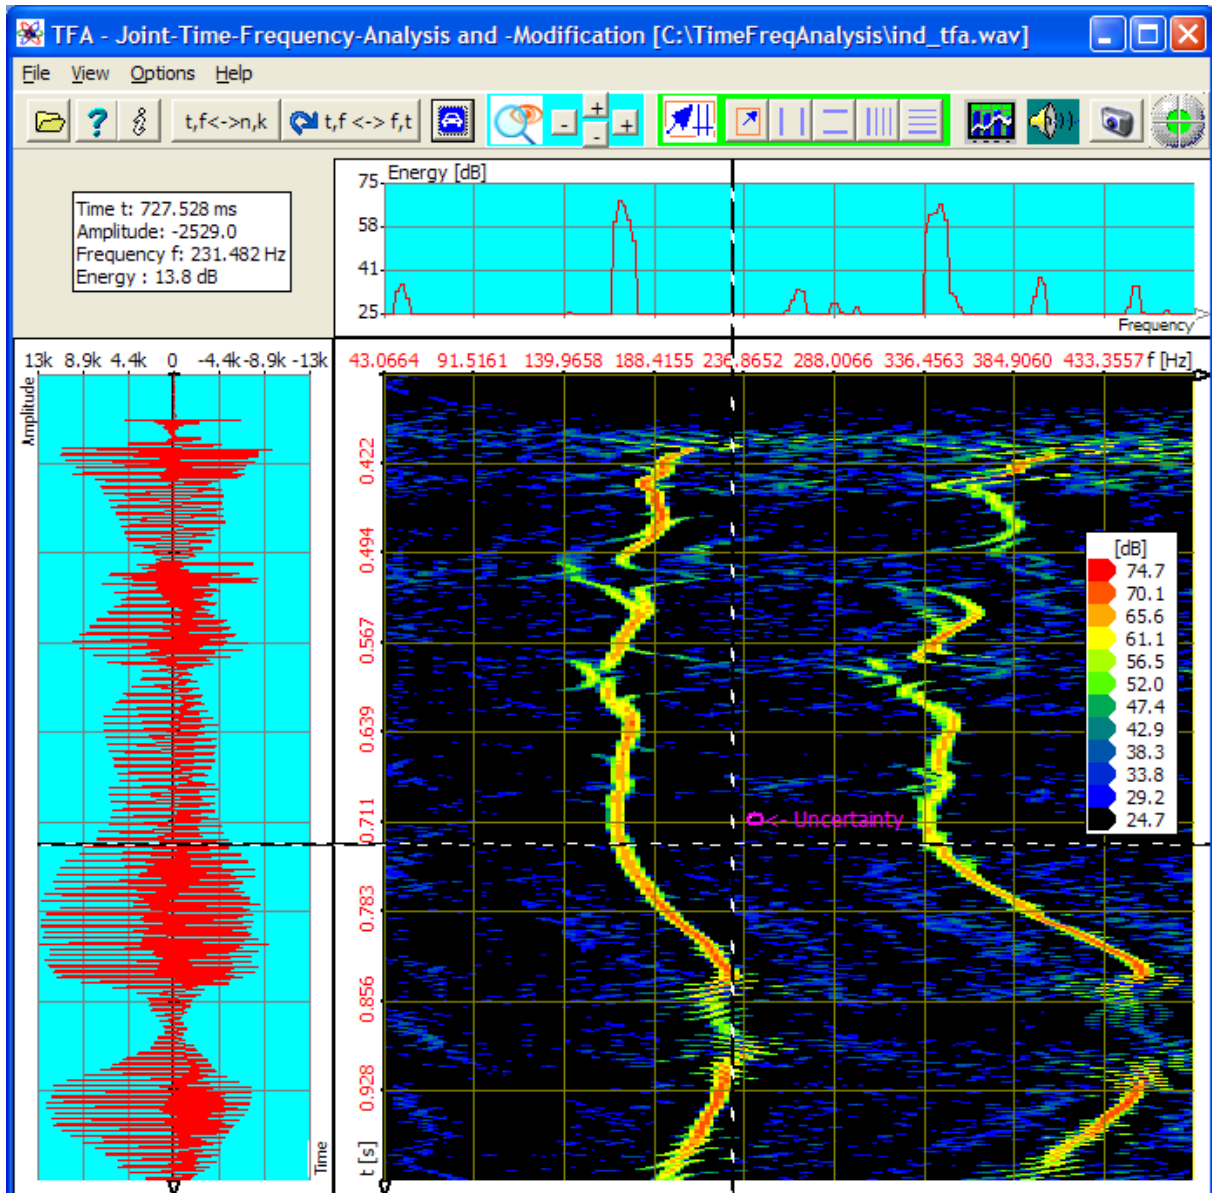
TFA - Joint-Time-Frequency-Analysis and -Modification [C:\TimeFreqAnalysis\ind_tfa.wav]

File View Options Help

t,f<->n,k t,f <-> f,t

Time t: 727.528 ms
Amplitude: -2529.0
Frequency f: 231.482 Hz
Energy : 13.8 dB

Energy [dB]
75
58
41
25
Frequency

13k 8.9k 4.4k 0 -4.4k -8.9k -13k
Amplitude
Time

43.0664 91.5161 139.9658 188.4155 236.8652 288.0066 336.4563 384.9060 433.3557 f [Hz]

0.422
0.494
0.567
0.639
0.711
0.783
0.856
0.928
t [s]

<- Uncertainty

[dB]
74.7
70.1
65.6
61.1
56.5
52.0
47.4
42.9
38.3
33.8
29.2
24.7